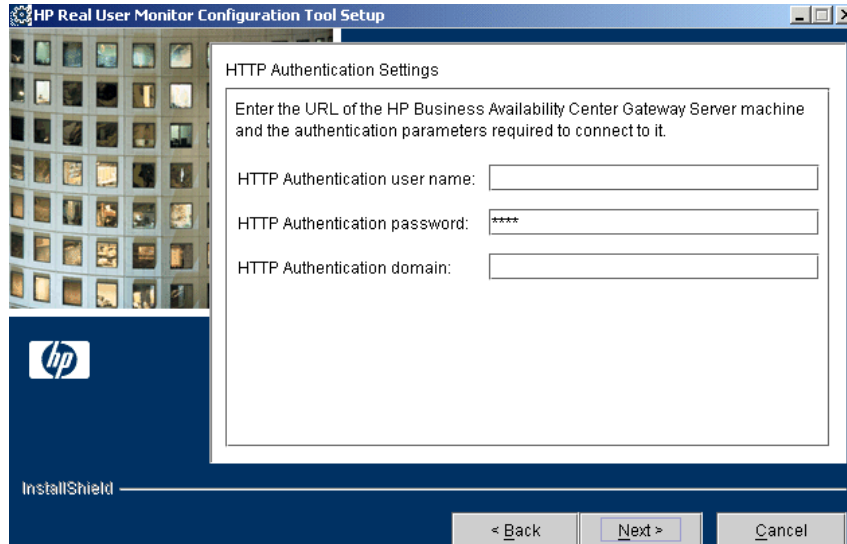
HP Real User Monitor Configuration Tool Setup

HTTP Authentication Settings

Enter the URL of the HP Business Availability Center Gateway Server machine and the authentication parameters required to connect to it.

HTTP Authentication user name:

HTTP Authentication password: ****

HTTP Authentication domain:

hp

InstallShield

< Back

Next >

Cancel